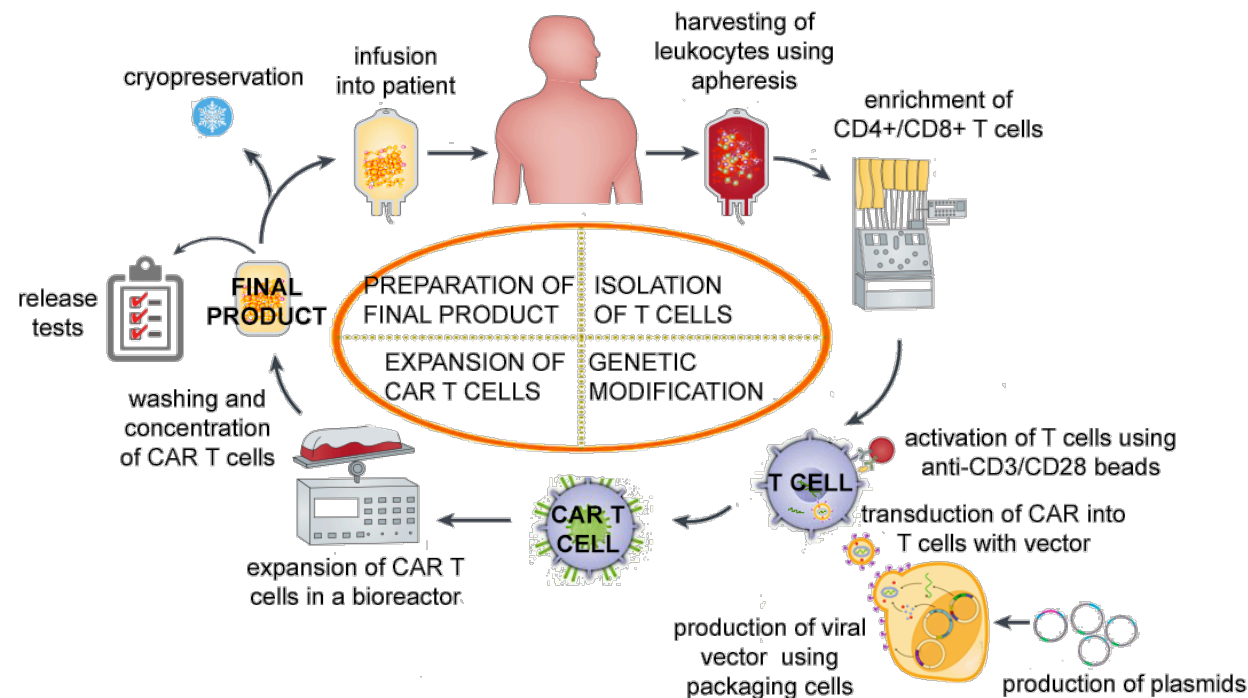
cryopreservation

infusion into patient

harvesting of leukocytes using apheresis

enrichment of CD4+/CD8+ T cells

release tests

FINAL PRODUCT

PREPARATION OF FINAL PRODUCT

ISOLATION OF T CELLS

EXPANSION OF CAR T CELLS

GENETIC MODIFICATION

washing and concentration of CAR T cells

activation of T cells using anti-CD3/CD28 beads

T CELL

transduction of CAR into T cells with vector

CAR T CELL

expansion of CAR T cells in a bioreactor

production of viral vector using packaging cells

production of plasmids